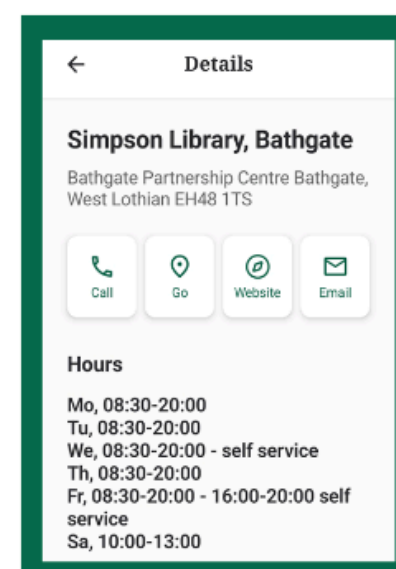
← Details

Simpson Library, Bathgate

Bathgate Partnership Centre Bathgate, West Lothian EH48 1TS

Call
Go
Website
Email

Hours

Mo, 08:30-20:00
Tu, 08:30-20:00
We, 08:30-20:00 - self service
Th, 08:30-20:00
Fr, 08:30-20:00 - 16:00-20:00 self service
Sa, 10:00-13:00